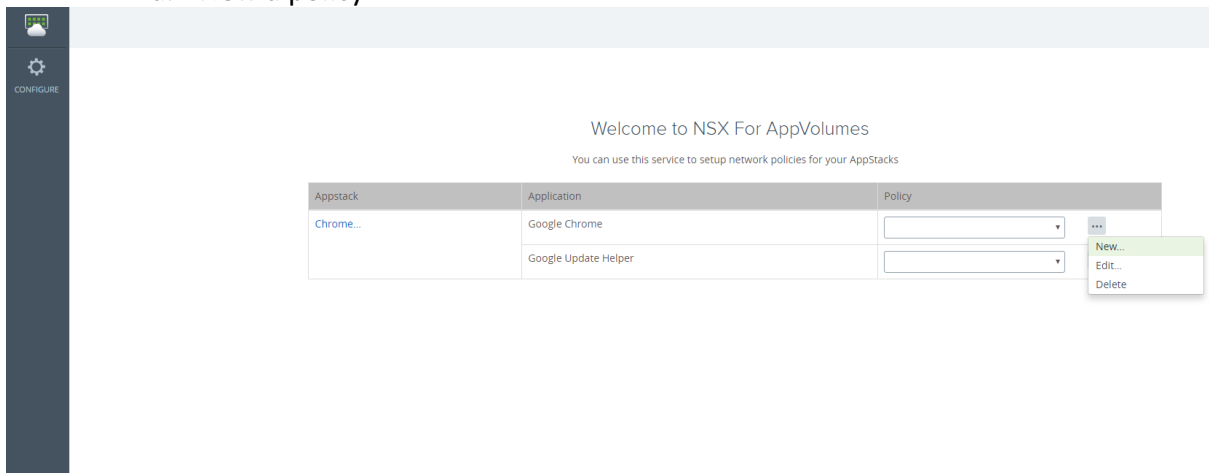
CONFIGURE

Welcome to NSX For AppVolumes

You can use this service to setup network policies for your AppStacks

| Appstack | Application | Policy |
|---|---|---|
| Chrome... | Google Chrome | |
| | Google Update Helper | |

New...
Edit...
Delete